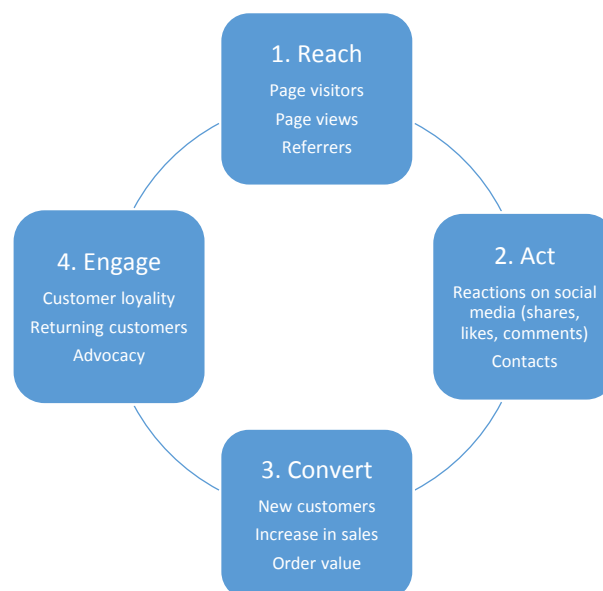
1. Reach

Page visitors

Page views

Referrers

2. Act

Reactions on social media (shares, likes, comments)

Contacts

3. Convert

New customers

Increase in sales

Order value

4. Engage

Customer loyality

Returning customers

Advocacy